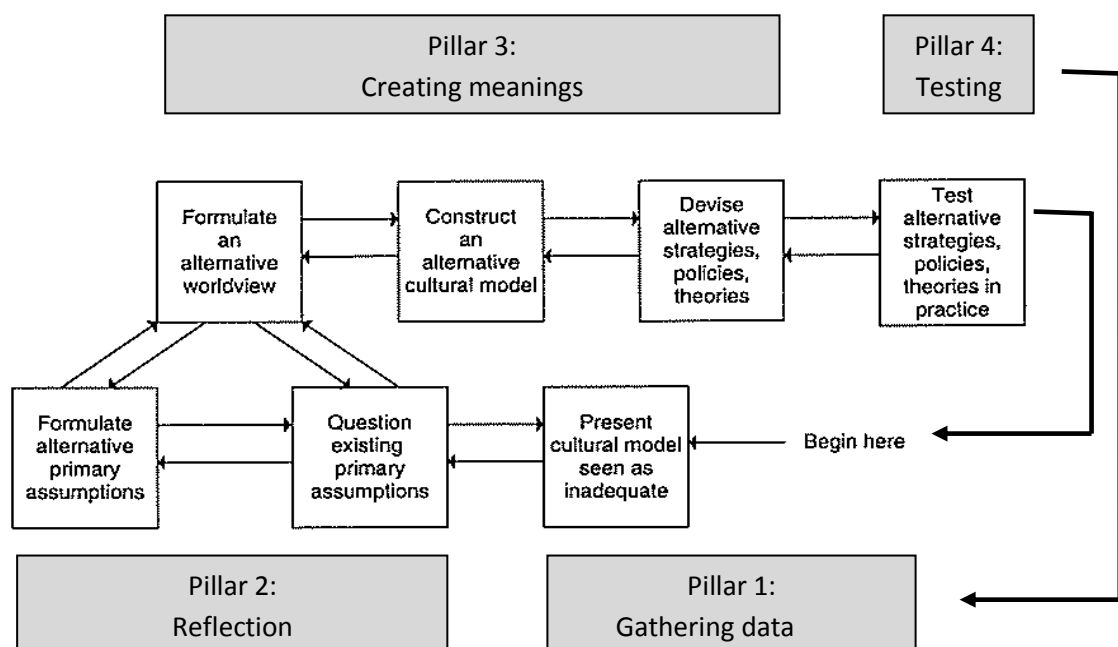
Pillar 3:
Creating meanings

Pillar 4:
Testing

Formulate an alternative worldview

Construct an alternative cultural model

Devise alternative strategies, policies, theories

Test alternative strategies, policies, theories in practice

Formulate alternative primary assumptions

Question existing primary assumptions

Present cultural model seen as inadequate

Begin here

Pillar 2:
Reflection

Pillar 1:
Gathering data